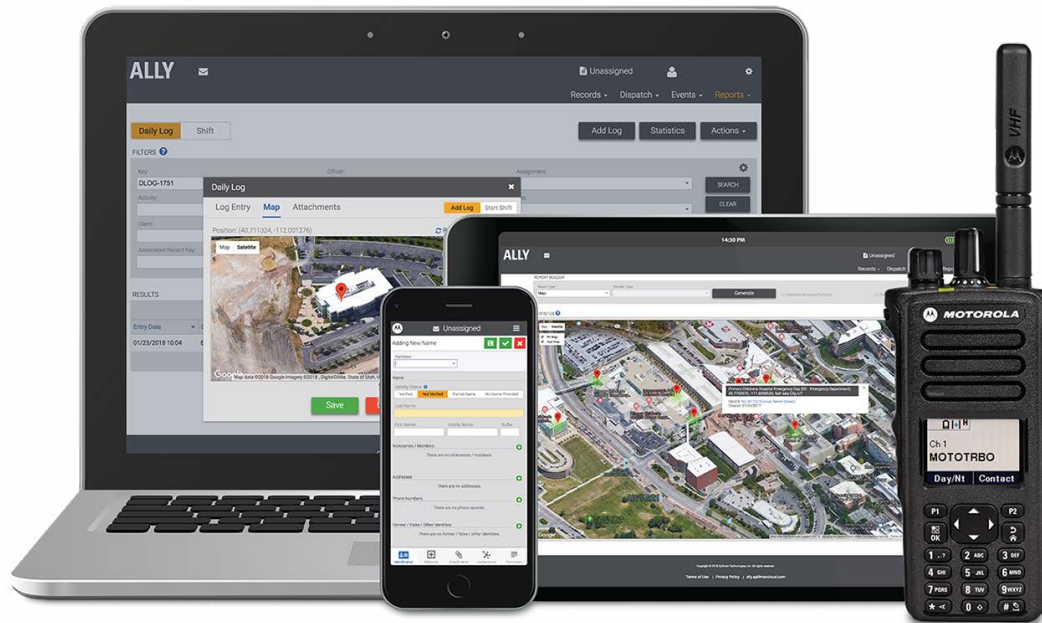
ALLY
Unassigned
Records ▾ Dispatch ▾ Events ▾ Reports ▾
Daily Log Shift
Add Log Statistics Actions ▾
FILTERS
Key
DLOG-1751
Officer
Assignment
Activity
Client
Associated Record Key
SEARCH
CLEAR
RESULTS
Entry Date
01/23/2018 10:04
Daily Log
Log Entry Map Attachments
Add Log Start Shift
Position: (40.711324, -112.001276)
Map Satellite
Map data ©2018 Google Imagery ©2018, DigitalGlobe, State of Utah
Save

Unassigned
Adding New Name
Name
Identity Status
Verified Not Verified Partial Name No Name Provided
Last Name
First Name Middle Name Suffix
Nicknames / Monikers
There are no nicknames / monikers.
Addresses
There are no addresses.
Phone Numbers
There are no phone records.
Former / False / Other Identities
There are no former / false / other identities.

14:30 PM
ALLY
Unassigned
Records ▾ Dispatch ▾
REPORT BUILDER
Generate
Terms of Use | Privacy Policy | ally.spillmantechnical.com

VHF
MOTOROLA
Ch 1
MOTOTRBO
Day/Nt Contact
P1 P2
OK
1 2 ABC 3 DEF
4 GHI 5 JKL 6 MNO
7 PQRS 8 TUV 9 WXYZ
0